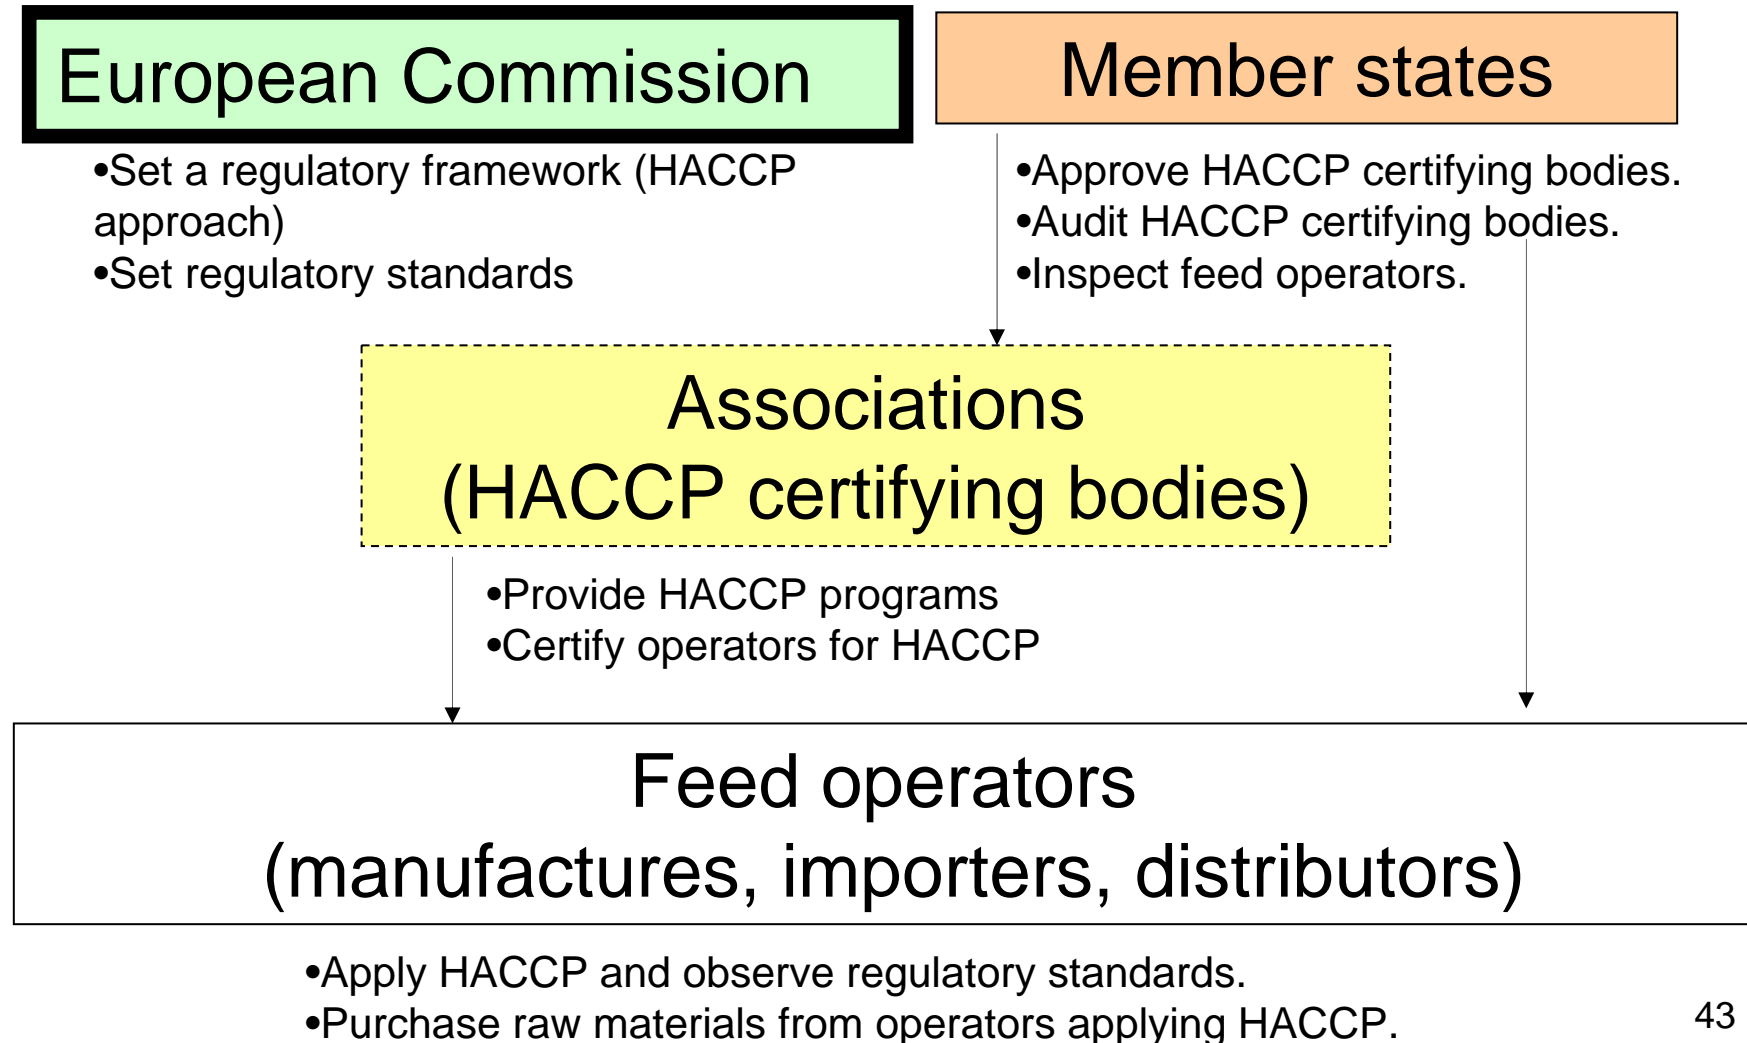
European Commission

•Set a regulatory framework (HACCP approach)
•Set regulatory standards

Member states

•Approve HACCP certifying bodies.
•Audit HACCP certifying bodies.
•Inspect feed operators.

Associations
(HACCP certifying bodies)

•Provide HACCP programs
•Certify operators for HACCP

Feed operators
(manufactures, importers, distributors)

•Apply HACCP and observe regulatory standards.
•Purchase raw materials from operators applying HACCP.

43